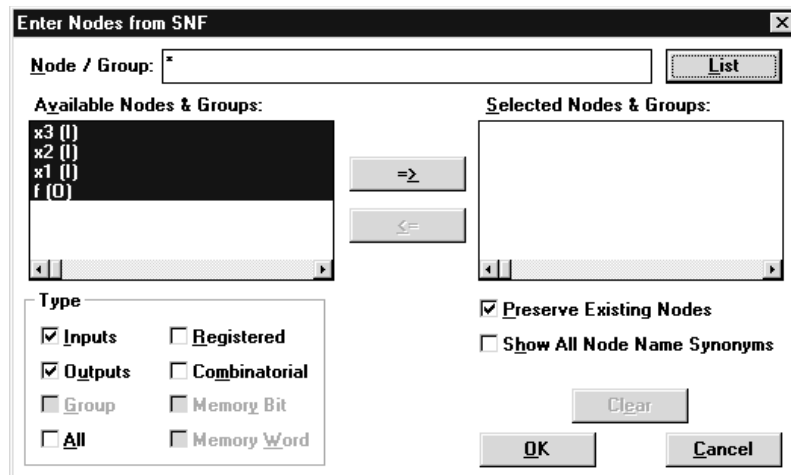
Enter Nodes from SNF

Node / Group: *

List

Available Nodes & Groups:

x3 (I)
x2 (I)
x1 (I)
f (O)

=>

<=

Selected Nodes & Groups:

Type

☑ Inputs
☑ Outputs
☐ Group
☐ All

☐ Registered
☐ Combinatorial
☐ Memory Bit
☐ Memory Word

☑ Preserve Existing Nodes

☐ Show All Node Name Synonyms

Clear

OK

Cancel